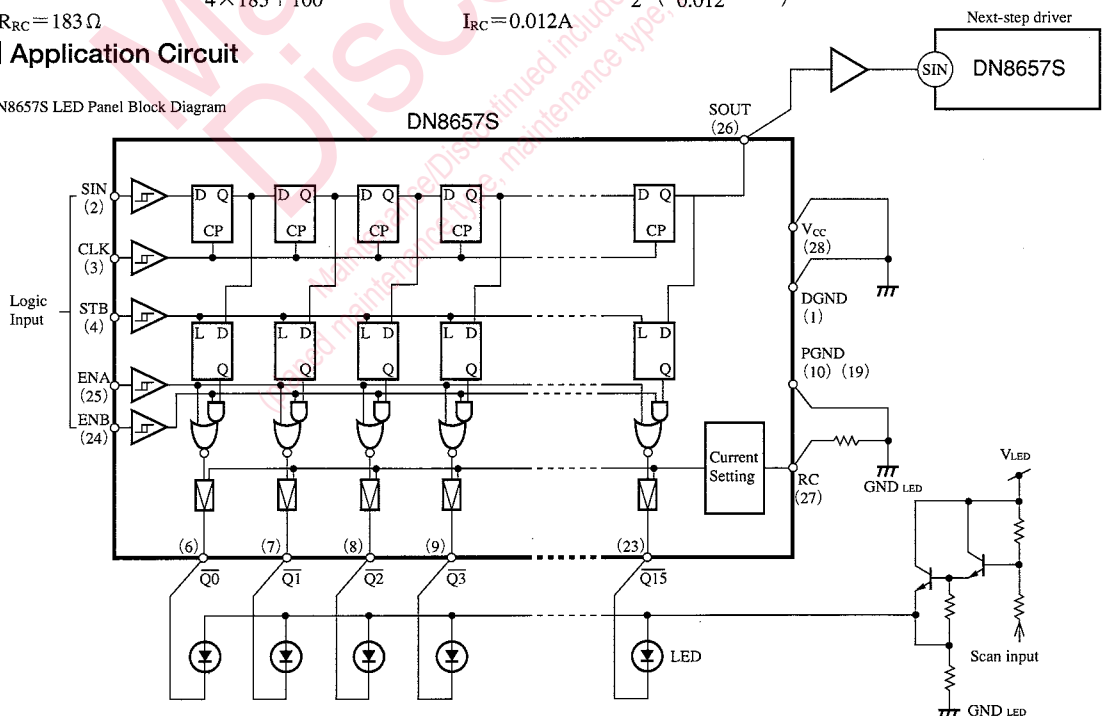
$R_{RC}=183\,\Omega$ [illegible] $4\times183+100$ $I_{RC}=0.012A$ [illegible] 2 ( 0.012 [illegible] )

Application Circuit

N8657S LED Panel Block Diagram

Next-step driver

SIN

DN8657S

DN8657S

SOUT (26)

SIN (2)

CLK (3)

STB (4)

ENA (25)

ENB (24)

Logic Input

D Q CP

D Q CP

D Q CP

D Q CP

D Q CP

L D Q

L D Q

L D Q

L D Q

L D Q

$V_{CC}$ (28)

DGND (1)

PGND (10) (19)

Current Setting

RC (27)

GND LED

VLED

(6) $\overline{Q0}$

(7) $\overline{Q1}$

(8) $\overline{Q2}$

(9) $\overline{Q3}$

(23) $\overline{Q15}$

LED

Scan input

GND LED